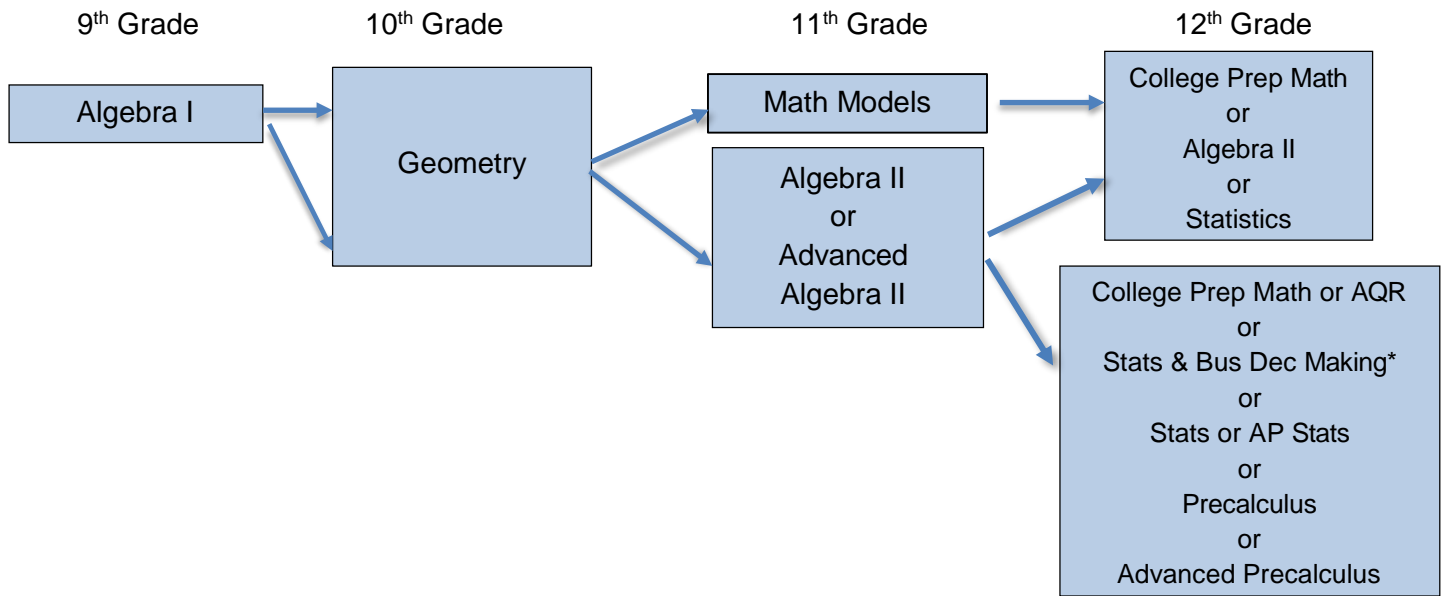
9th Grade

10th Grade

11th Grade

12th Grade

Algebra I

Geometry

Math Models

Algebra II
or
Advanced
Algebra II

College Prep Math
or
Algebra II
or
Statistics

College Prep Math or AQR
or
Stats & Bus Dec Making*
or
Stats or AP Stats
or
Precalculus
or
Advanced Precalculus